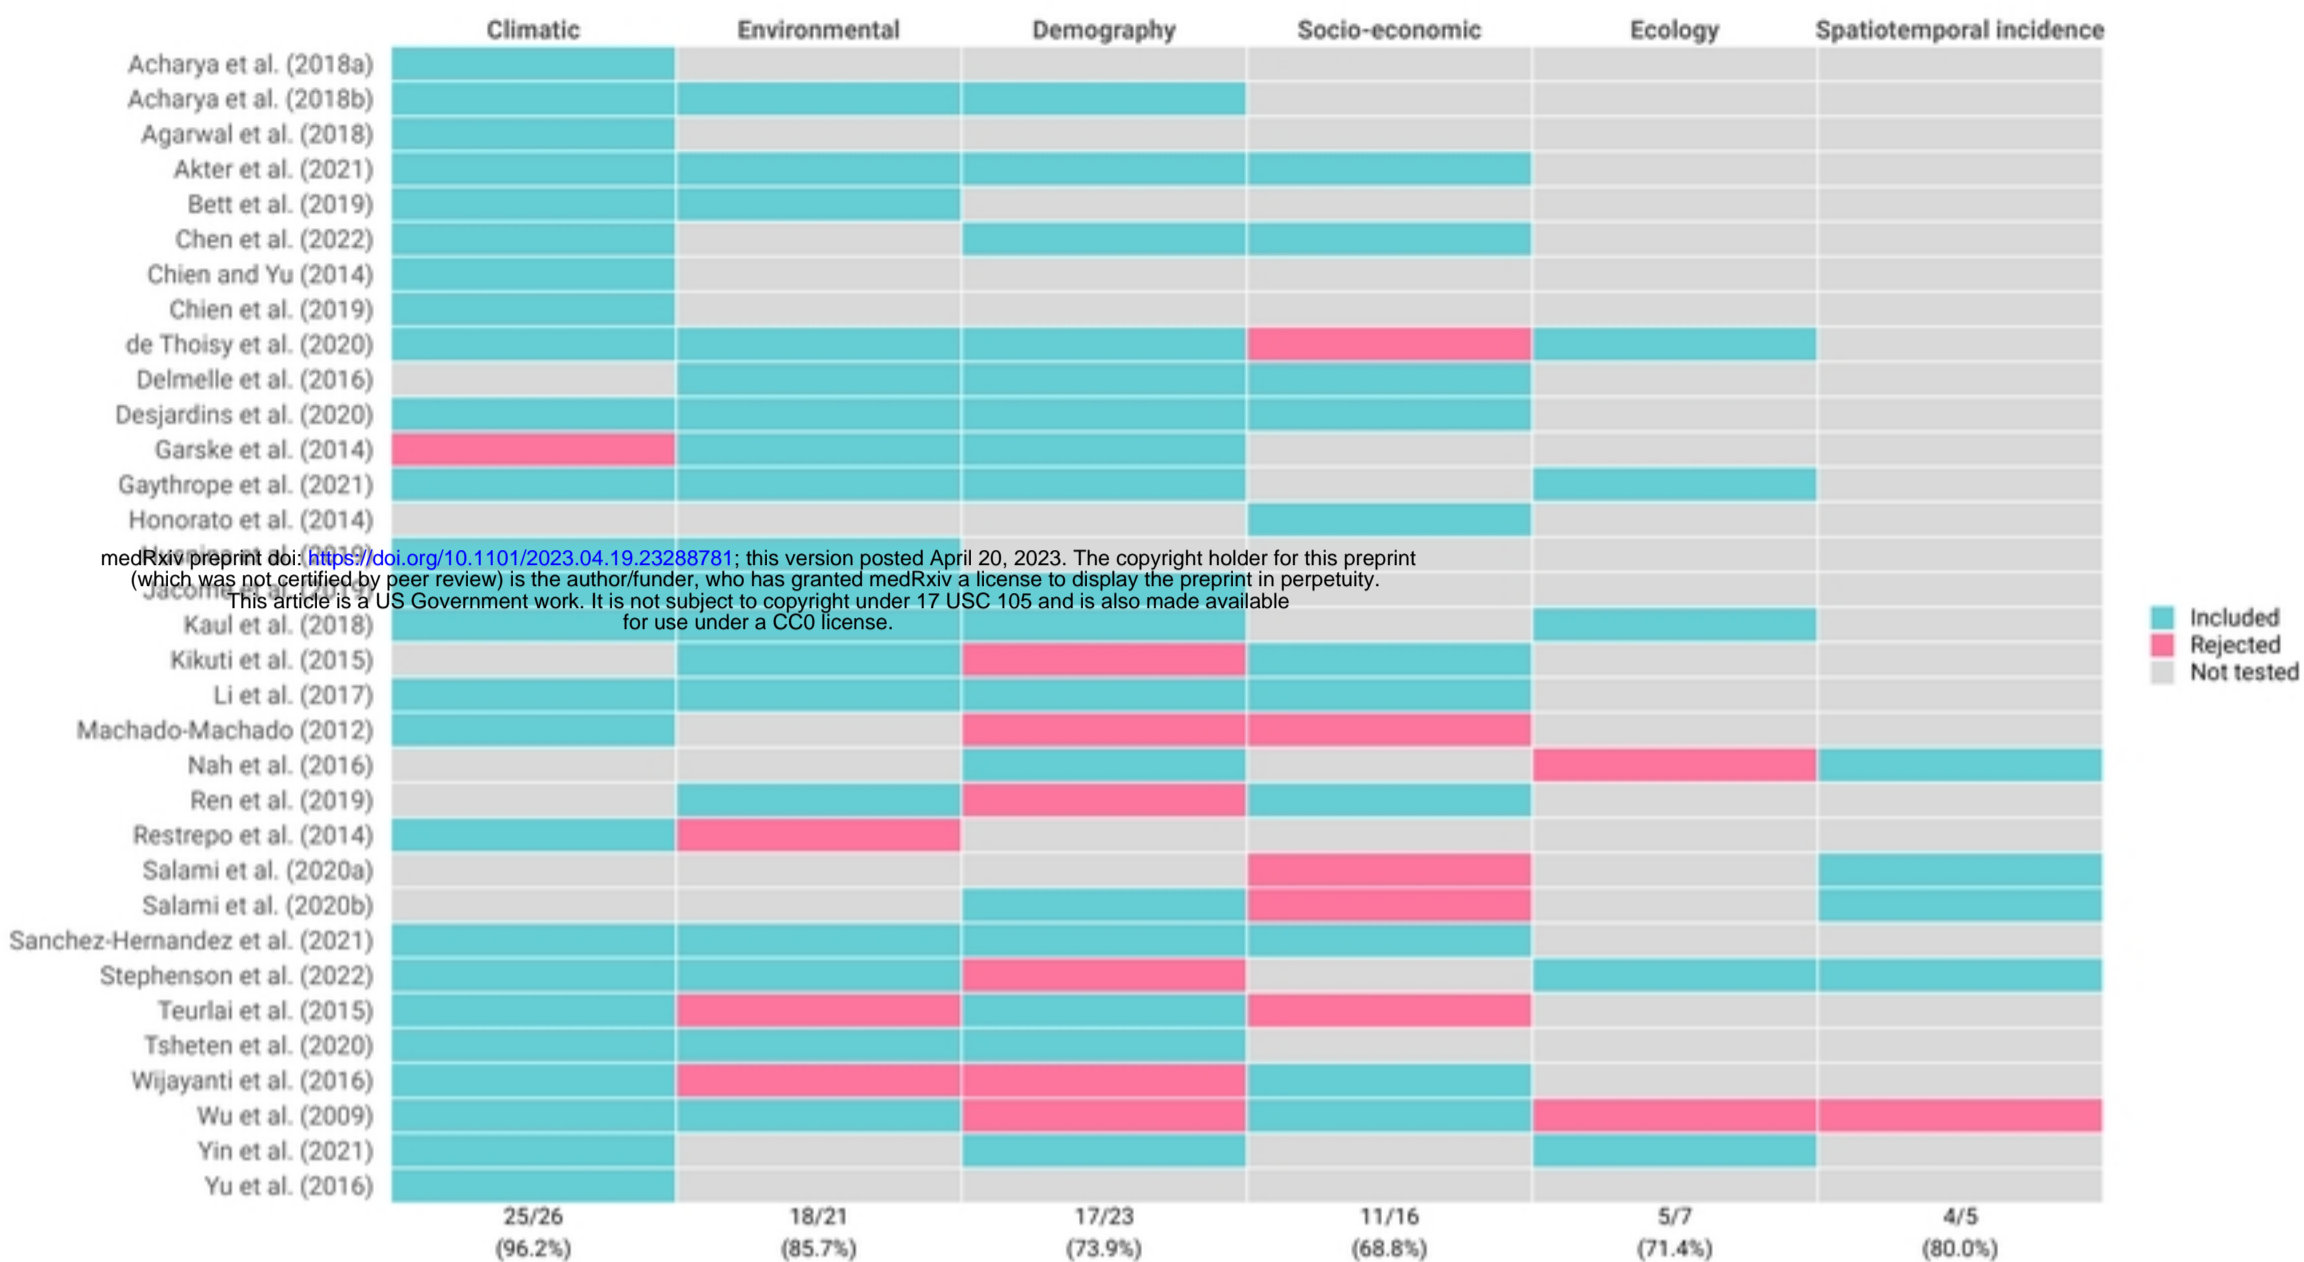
Climatic Environmental Demography Socio-economic Ecology Spatiotemporal incidence

Acharya et al. (2018a)
Acharya et al. (2018b)
Agarwal et al. (2018)
Akter et al. (2021)
Bett et al. (2019)
Chen et al. (2022)
Chien and Yu (2014)
Chien et al. (2019)
de Thoisy et al. (2020)
Delmelle et al. (2016)
Desjardins et al. (2020)
Garske et al. (2014)
Gaythrope et al. (2021)
Honorato et al. (2014)
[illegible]
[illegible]
Kaul et al. (2018)
Kikuti et al. (2015)
Li et al. (2017)
Machado-Machado (2012)
Nah et al. (2016)
Ren et al. (2019)
Restrepo et al. (2014)
Salami et al. (2020a)
Salami et al. (2020b)
Sanchez-Hernandez et al. (2021)
Stephenson et al. (2022)
Teurlai et al. (2015)
Tsheten et al. (2020)
Wijayanti et al. (2016)
Wu et al. (2009)
Yin et al. (2021)
Yu et al. (2016)

medRxiv preprint doi: https://doi.org/10.1101/2023.04.19.23288781; this version posted April 20, 2023. The copyright holder for this preprint (which was not certified by peer review) is the author/funder, who has granted medRxiv a license to display the preprint in perpetuity. This article is a US Government work. It is not subject to copyright under 17 USC 105 and is also made available for use under a CC0 license.

Included
Rejected
Not tested

25/26 (96.2%)
18/21 (85.7%)
17/23 (73.9%)
11/16 (68.8%)
5/7 (71.4%)
4/5 (80.0%)